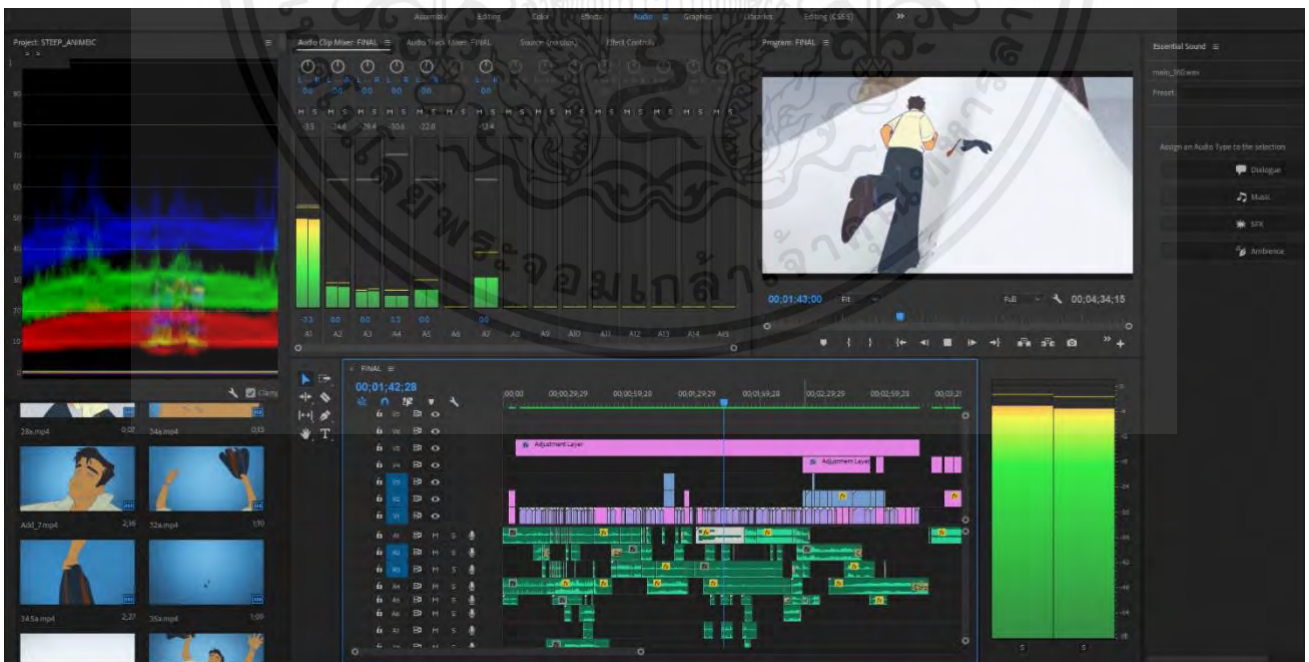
Assembly Editing Color Effects Audio Graphics Libraries Editing (CS5.5)

Project: STEEP_ANIMATIC

Audio Clip Mixer: FINAL ≡ Audio Track Mixer: FINAL Source: (no clips) Effect Controls

Program: FINAL ≡

Essential Sound ≡

Preset

Assign an Audio Type to the selection

Dialogue

Music

SFX

Ambience

A1 A2 A3 A4 A5 A6 A7 A8 A9 A10 A11 A12 A13 A14 A15

00;01;43;00 Fit Full 00;04;34;15

FINAL ≡

00;01;42;28

00;00 00;00;29;29 00;00;59;28 00;01;29;29 00;01;59;28 00;02;29;29 00;02;59;28

Adjustment Layer

Adjustment Layer

28a.mp4 0;02 34a.mp4 0;03

Add_7.mp4 2;16 32a.mp4 1;10

34.5a.mp4 2;27 35a.mp4 1;09

V6 V5 V4 V3 V2 V1 A1 A2 A3 A4 A5 A6 A7

S S